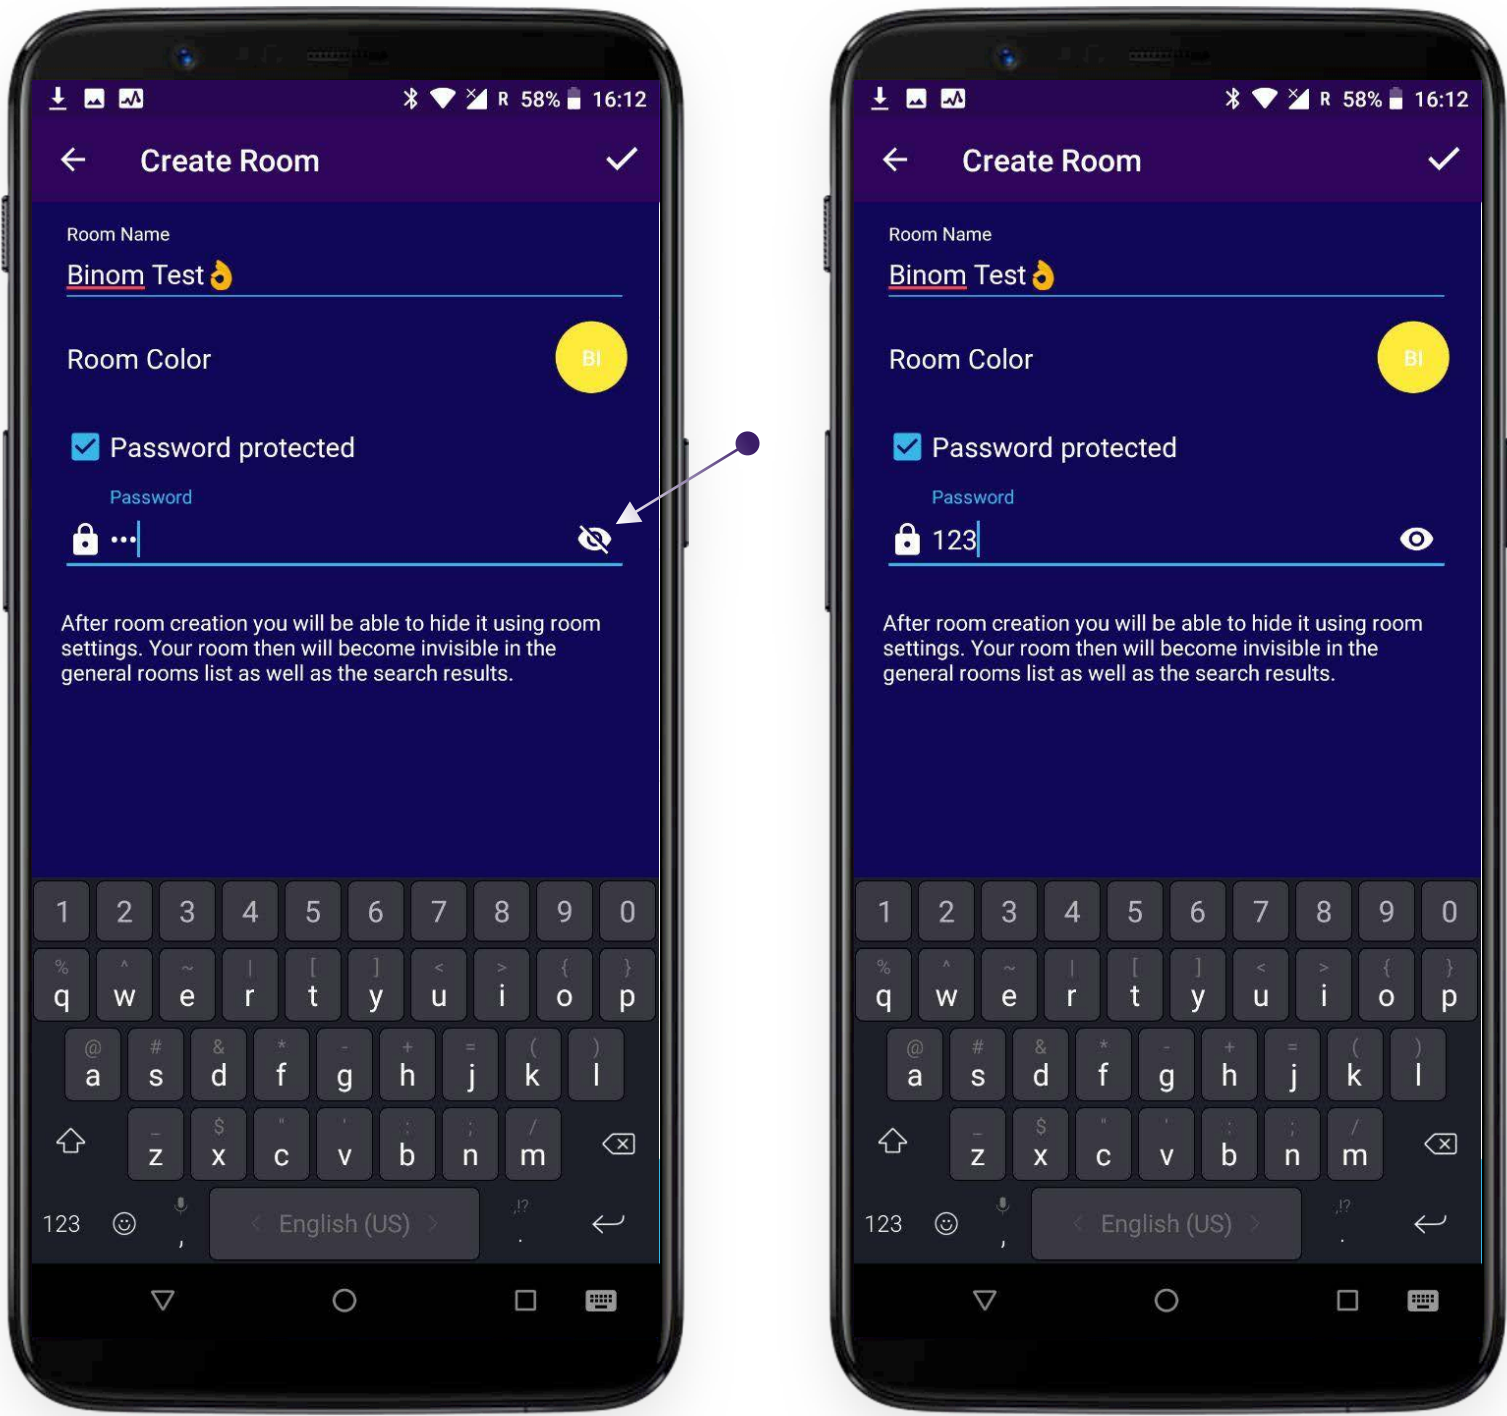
R 58% 16:12

Create Room

Room Name

Binom Test👌

Room Color

BI

Password protected

Password

•••

After room creation you will be able to hide it using room settings. Your room then will become invisible in the general rooms list as well as the search results.

1 2 3 4 5 6 7 8 9 0

% ^ ~ | [ ] < > { }

q w e r t y u i o p

@ # & * - + = ( )

a s d f g h j k l

_ $ " ' : ; /

z x c v b n m

123 , English (US) .!? .

R 58% 16:12

Create Room

Room Name

Binom Test👌

Room Color

BI

Password protected

Password

123

After room creation you will be able to hide it using room settings. Your room then will become invisible in the general rooms list as well as the search results.

1 2 3 4 5 6 7 8 9 0

% ^ ~ | [ ] < > { }

q w e r t y u i o p

@ # & * - + = ( )

a s d f g h j k l

_ $ " ' : ; /

z x c v b n m

123 , English (US) .!? .